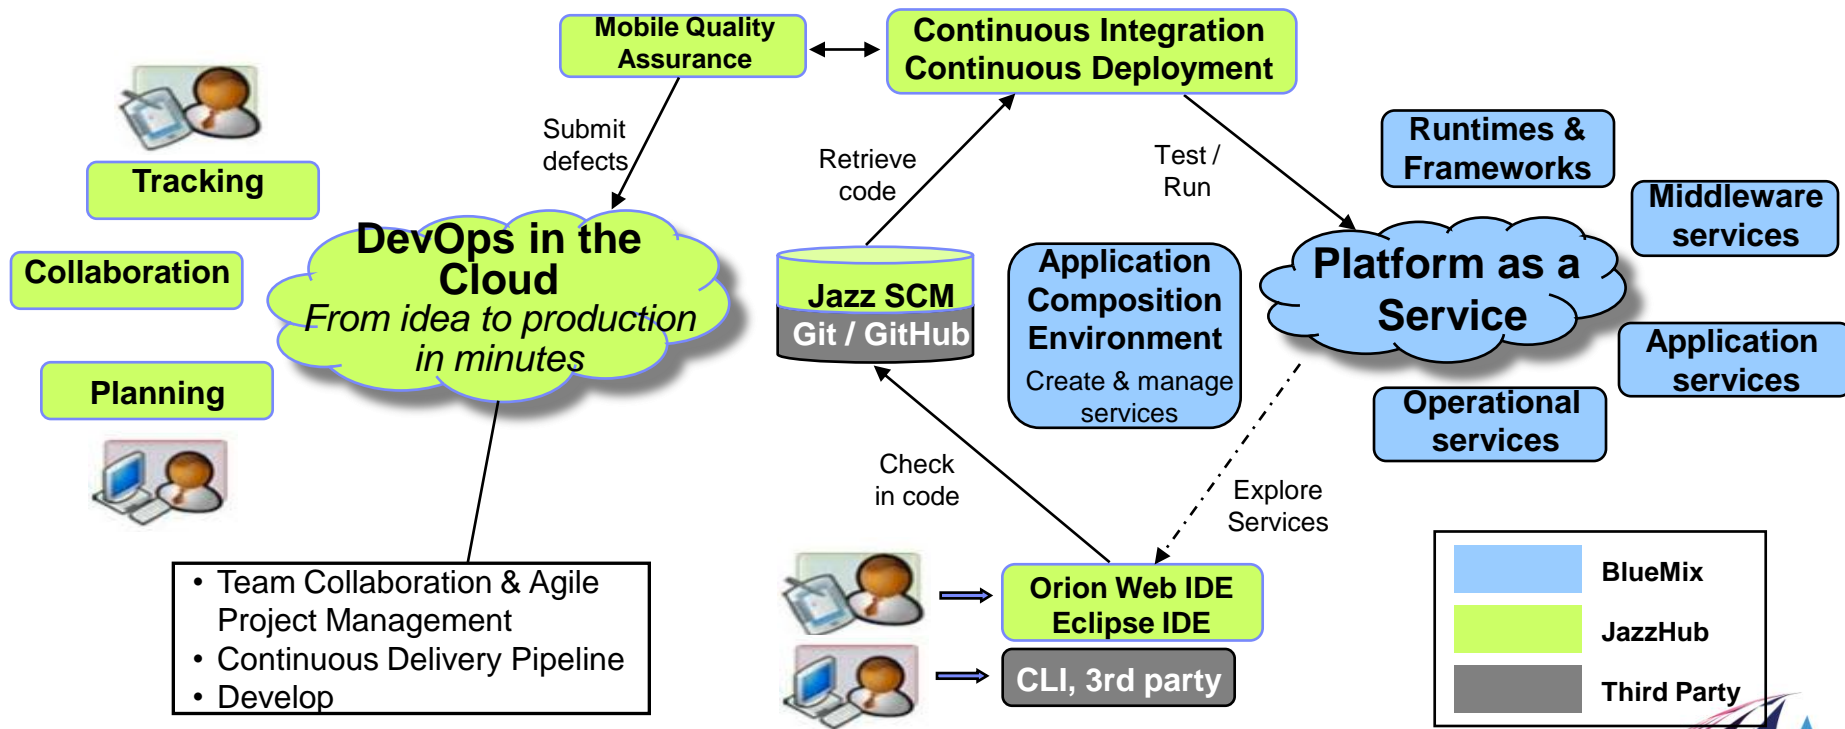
Mobile Quality Assurance

Continuous Integration
Continuous Deployment

Tracking

Submit defects

Retrieve code

Test / Run

Runtimes & Frameworks

Middleware services

Collaboration

DevOps in the Cloud
From idea to production in minutes

Jazz SCM
Git / GitHub

Application Composition Environment
Create & manage services

Platform as a Service

Application services

Planning

Operational services

Check in code

Explore Services

• Team Collaboration & Agile Project Management
• Continuous Delivery Pipeline
• Develop

Orion Web IDE
Eclipse IDE

CLI, 3rd party

BlueMix
JazzHub
Third Party